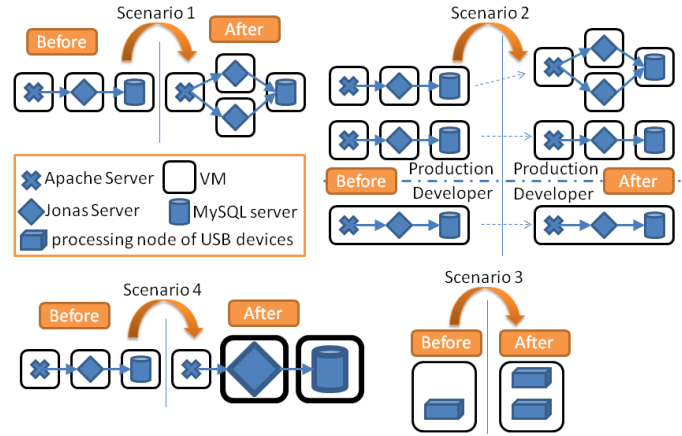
Scenario 1
Before
After
Scenario 2
Apache Server
VM
Jonas Server
MySQL server
processing node of USB devices
Production
Production
Before
After
Developer
Developer
Scenario 4
Before
After
Scenario 3
Before
After